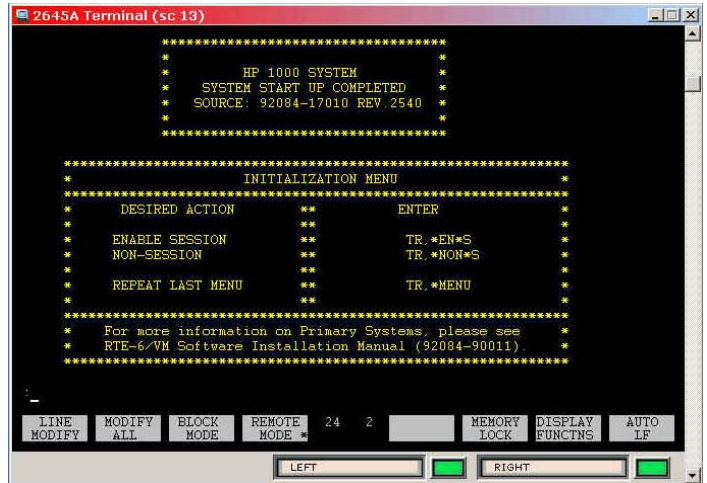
2645A Terminal (sc 13)

HP 1000 SYSTEM
SYSTEM START UP COMPLETED
SOURCE: 92084-17010 REV.2540

INITIALIZATION MENU

| DESIRED ACTION | ENTER |
|---|---|
| ENABLE SESSION | TR,*EN*S |
| NON-SESSION | TR,*NON*S |
| REPEAT LAST MENU | TR,*MENU |

For more information on Primary Systems, please see RTE-6/VM Software Installation Manual (92084-90011).

:_

LINE MODIFY | MODIFY ALL | BLOCK MODE | REMOTE MODE * | 24 | 2 | MEMORY LOCK | DISPLAY FUNCTNS | AUTO LF

LEFT | RIGHT